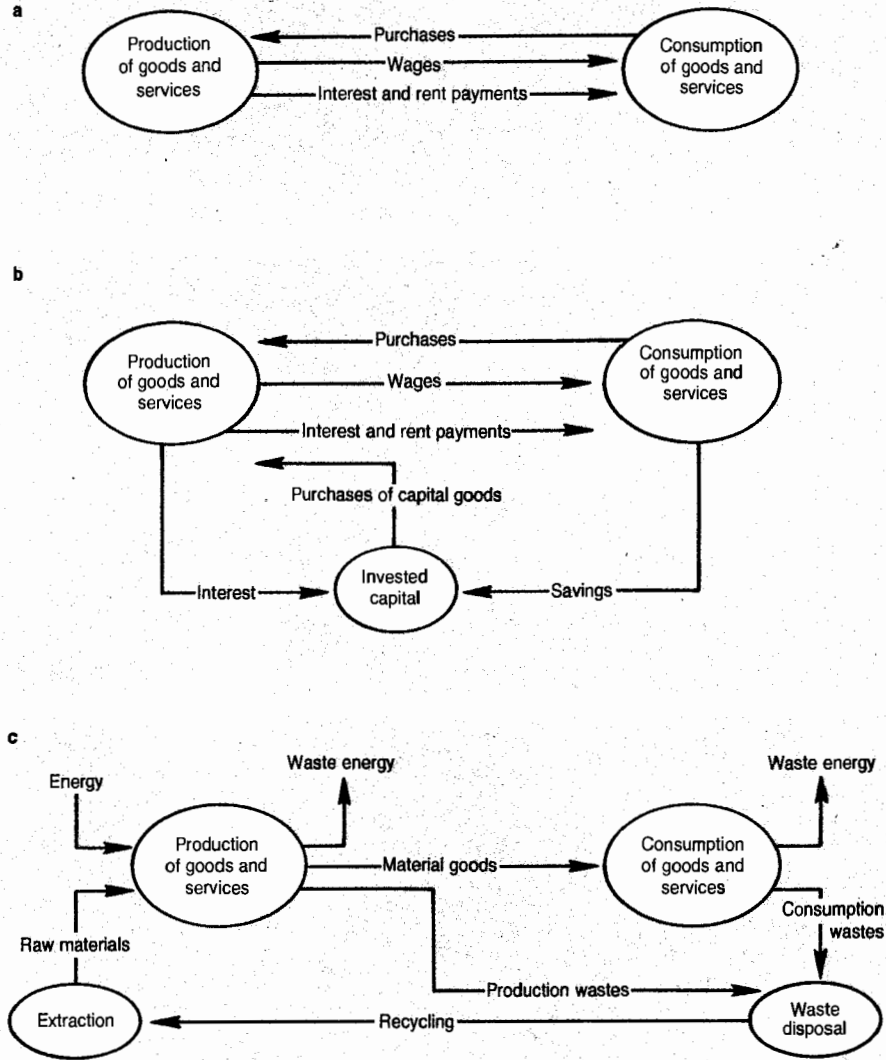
a

Production of goods and services

Purchases

Wages

Interest and rent payments

Consumption of goods and services

b

Production of goods and services

Purchases

Wages

Interest and rent payments

Consumption of goods and services

Purchases of capital goods

Interest

Invested capital

Savings

c

Energy

Waste energy

Production of goods and services

Material goods

Consumption of goods and services

Waste energy

Raw materials

Consumption wastes

Production wastes

Extraction

Recycling

Waste disposal